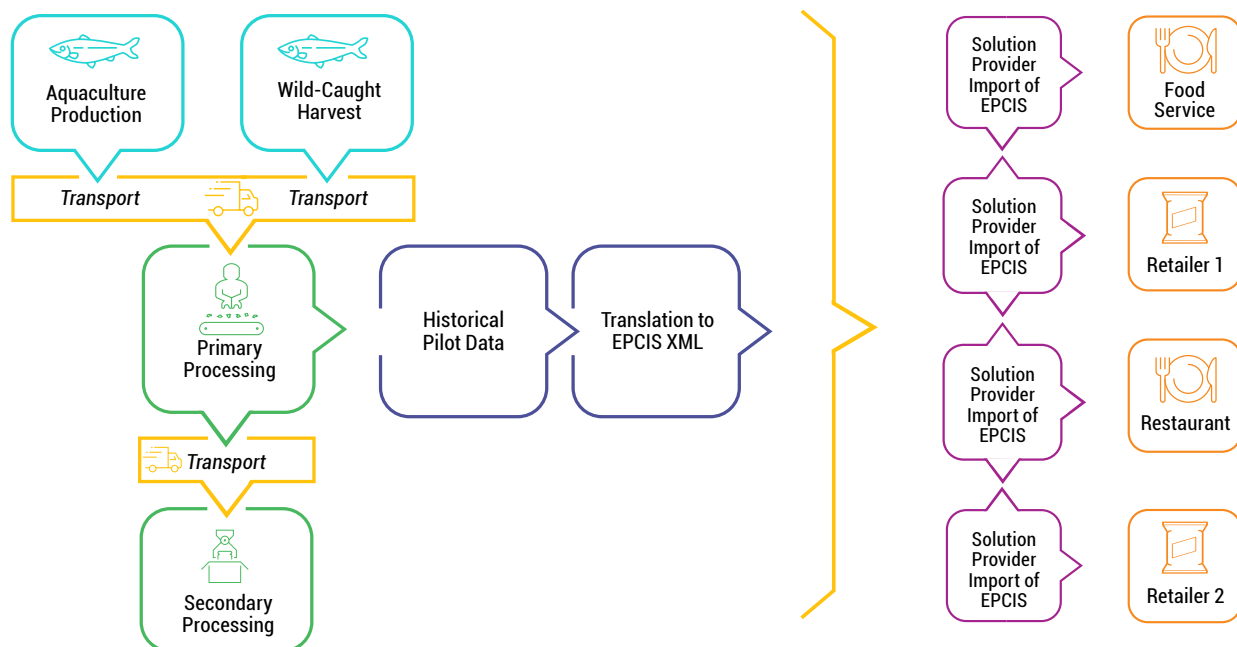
Aquaculture Production

Wild-Caught Harvest

Transport

Transport

Primary Processing

Transport

Secondary Processing

Historical Pilot Data

Translation to EPCIS XML

Solution Provider Import of EPCIS

Food Service

Solution Provider Import of EPCIS

Retailer 1

Solution Provider Import of EPCIS

Restaurant

Solution Provider Import of EPCIS

Retailer 2